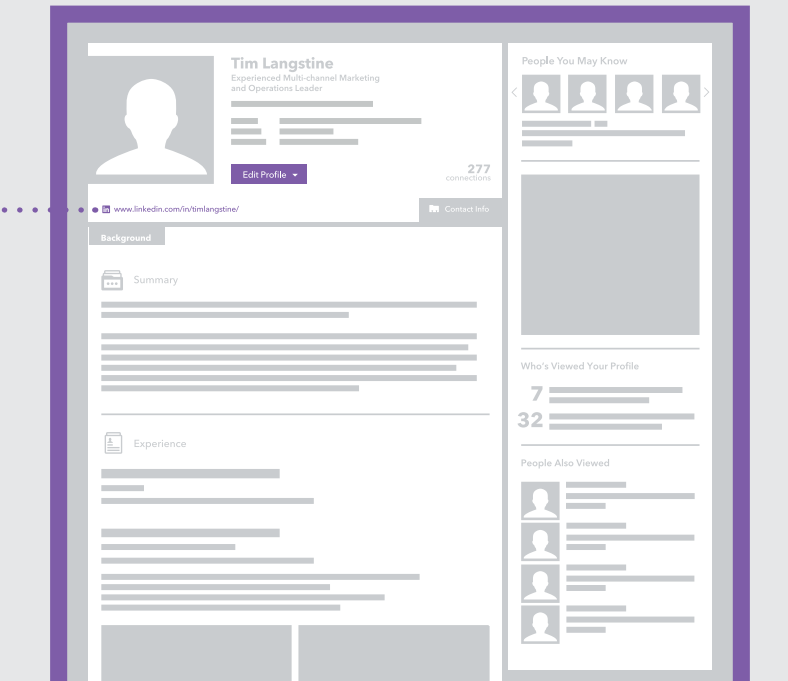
Tim Langstine
Experienced Multi-channel Marketing and Operations Leader

Edit Profile

277
connections

in www.linkedin.com/in/timlangstine/

Contact Info

Background

Summary

Experience

People You May Know

Who's Viewed Your Profile

7

32

People Also Viewed